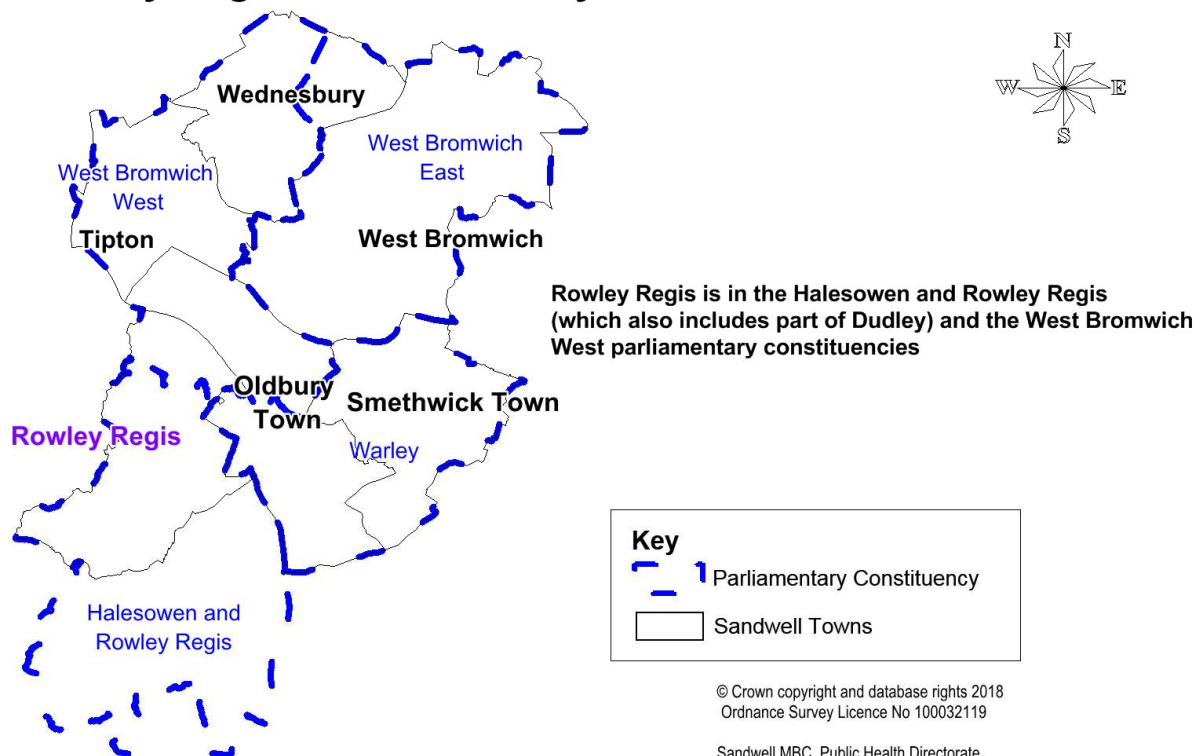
N
W
E
S

Wednesbury

West Bromwich East

West Bromwich West

Tipton

West Bromwich

Rowley Regis is in the Halesowen and Rowley Regis (which also includes part of Dudley) and the West Bromwich West parliamentary constituencies

Oldbury Town

Smethwick Town

Rowley Regis

Warley

Halesowen and Rowley Regis

Key
Parliamentary Constituency
Sandwell Towns

© Crown copyright and database rights 2018
Ordnance Survey Licence No 100032119

Sandwell MBC, Public Health Directorate